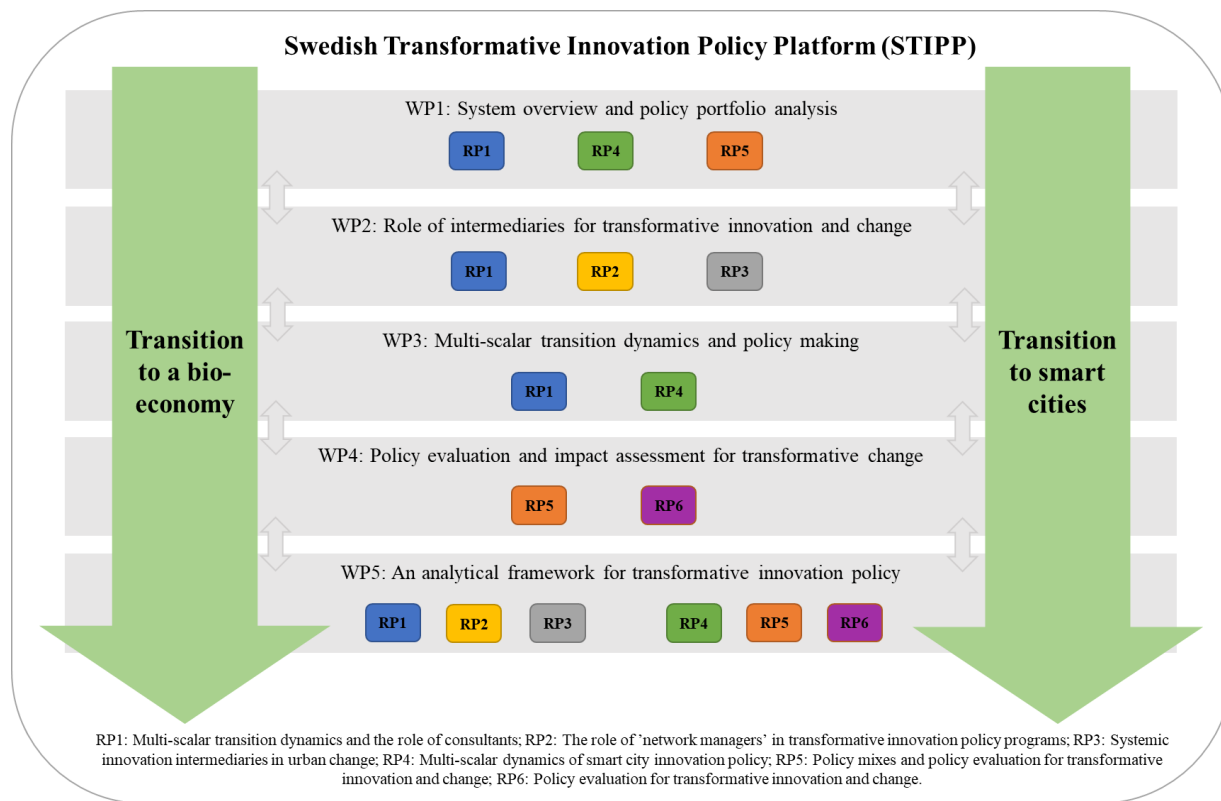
Swedish Transformative Innovation Policy Platform (STIPP)

Transition to a bio-economy

Transition to smart cities

WP1: System overview and policy portfolio analysis

RP1 RP4 RP5

WP2: Role of intermediaries for transformative innovation and change

RP1 RP2 RP3

WP3: Multi-scalar transition dynamics and policy making

RP1 RP4

WP4: Policy evaluation and impact assessment for transformative change

RP5 RP6

WP5: An analytical framework for transformative innovation policy

RP1 RP2 RP3 RP4 RP5 RP6

RP1: Multi-scalar transition dynamics and the role of consultants; RP2: The role of 'network managers' in transformative innovation policy programs; RP3: Systemic innovation intermediaries in urban change; RP4: Multi-scalar dynamics of smart city innovation policy; RP5: Policy mixes and policy evaluation for transformative innovation and change; RP6: Policy evaluation for transformative innovation and change.